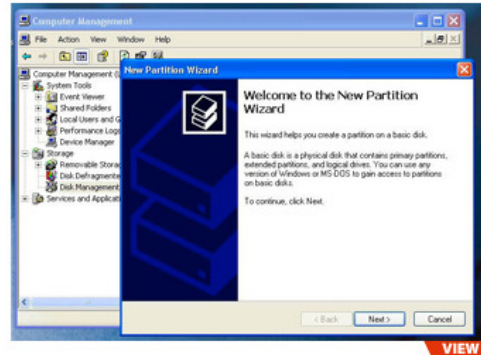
Computer Management

File Action View Window Help

Computer Management (L

System Tools

Event Viewer

Shared Folders

Local Users and G

Performance Logs

Device Manager

Storage

Removable Storag

Disk Defragmente

Disk Management

Services and Applicati

New Partition Wizard

Welcome to the New Partition Wizard

This wizard helps you create a partition on a basic disk.

A basic disk is a physical disk that contains primary partitions, extended partitions, and logical drives. You can use any version of Windows or MS-DOS to gain access to partitions on basic disks.

To continue, click Next.

< Back Next > Cancel

VIEW